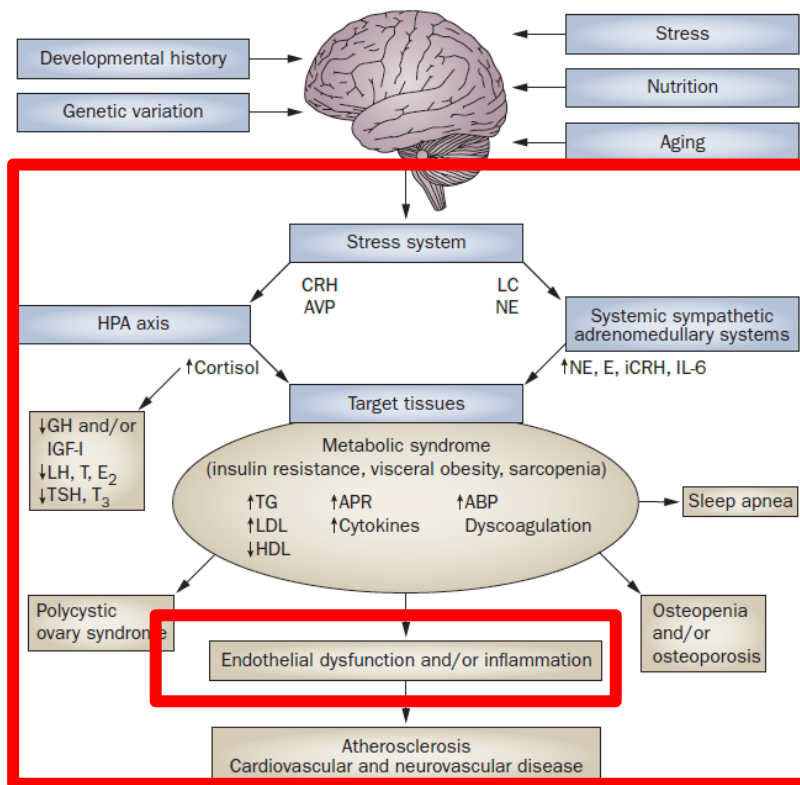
Developmental history

Genetic variation

Stress

Nutrition

Aging

Stress system

CRH
AVP

LC
NE

HPA axis

Systemic sympathetic adrenomedullary systems

↑Cortisol

↑NE, E, iCRH, IL-6

Target tissues

↓GH and/or IGF-I
↓LH, T, $E_2$
↓TSH, $T_3$

Metabolic syndrome
(insulin resistance, visceral obesity, sarcopenia)

↑TG
↑LDL
↓HDL

↑APR
↑Cytokines

↑ABP
Dyscoagulation

Sleep apnea

Polycystic ovary syndrome

Endothelial dysfunction and/or inflammation

Osteopenia and/or osteoporosis

Atherosclerosis
Cardiovascular and neurovascular disease